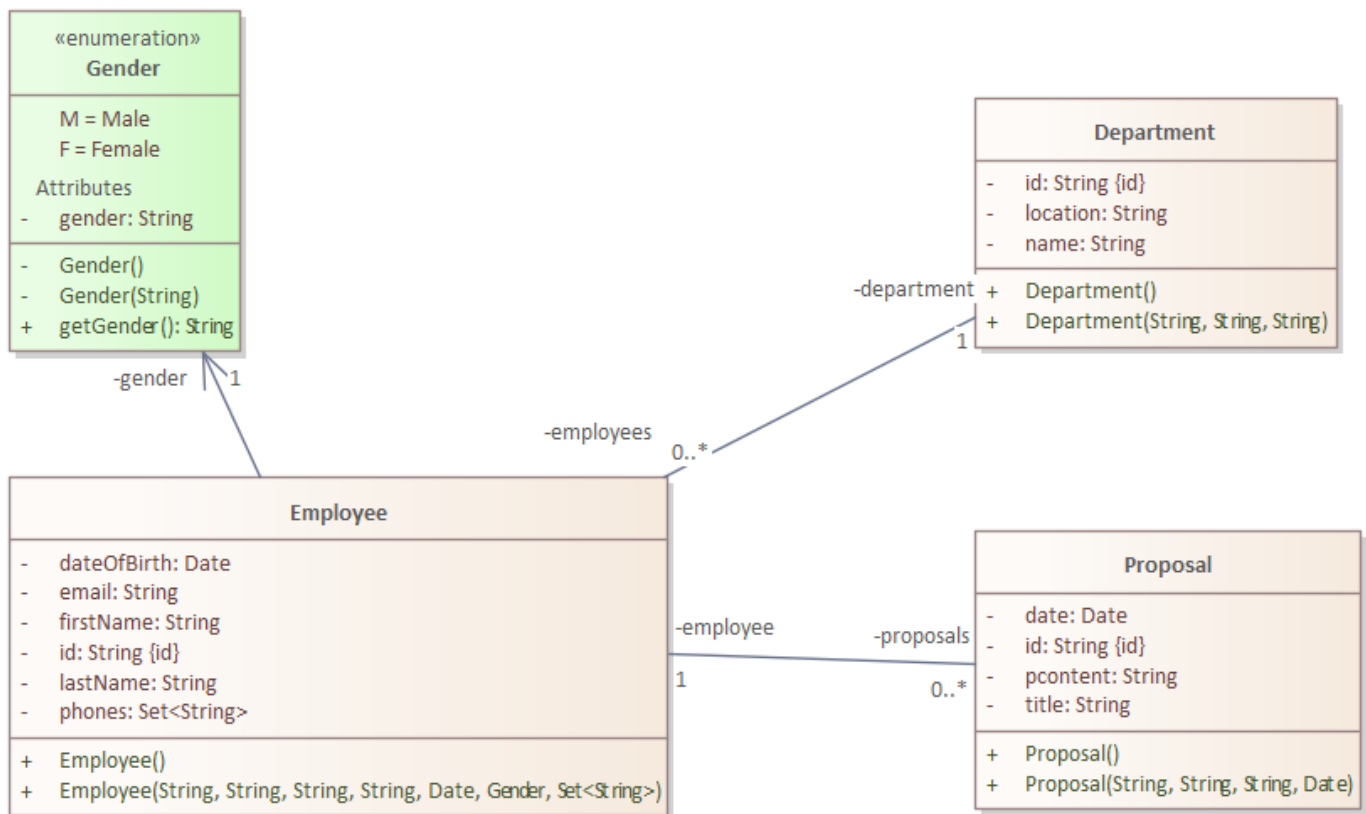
«enumeration»
Gender

M = Male
F = Female

Attributes
- gender: String

- Gender()
- Gender(String)
+ getGender(): String

-gender
1

Department

- id: String {id}
- location: String
- name: String

-department
+ Department()
+ Department(String, String, String)
1

-employees
0..*

Employee

- dateOfBirth: Date
- email: String
- firstName: String
- id: String {id}
- lastName: String
- phones: Set<String>

+ Employee()
+ Employee(String, String, String, String, Date, Gender, Set<String>)

-employee
1
-proposals
0..*

Proposal

- date: Date
- id: String {id}
- pcontent: String
- title: String

+ Proposal()
+ Proposal(String, String, String, Date)